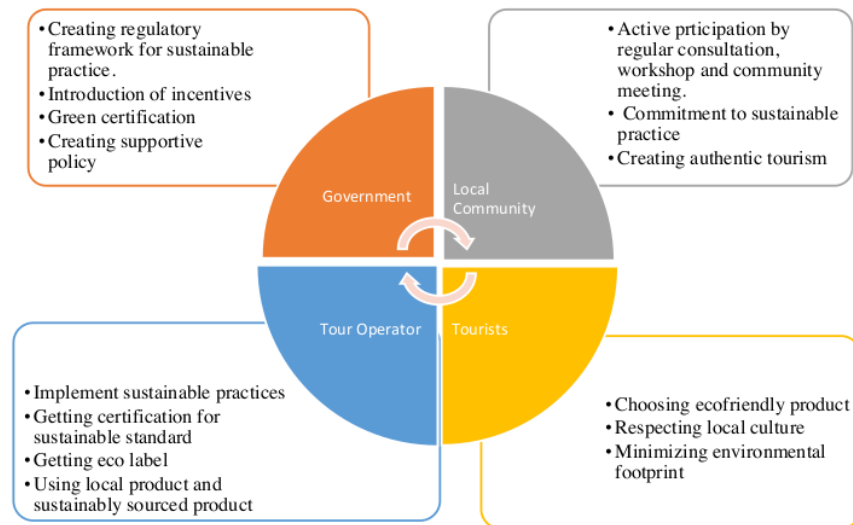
• Creating regulatory framework for sustainable practice.
• Introduction of incentives
• Green certification
• Creating supportive policy

• Active prticipation by regular consultation, workshop and community meeting.
• Commitment to sustainable practice
• Creating authentic tourism

Government

Local Community

Tour Operator

Tourists

• Implement sustainable practices
• Getting certification for sustainable standard
• Getting eco label
• Using local product and sustainably sourced product

• Choosing ecofriendly product
• Respecting local culture
• Minimizing environmental footprint